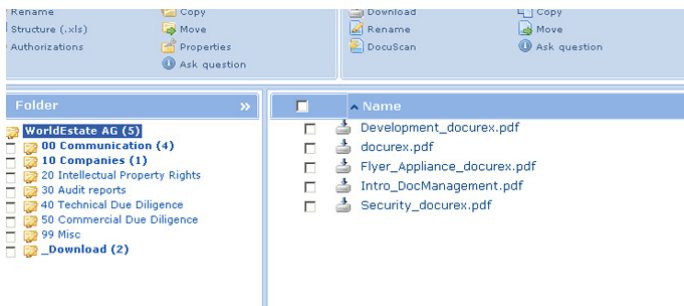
Rename
Structure (.xls)
Authorizations
Copy
Move
Properties
Ask question
Download
Rename
DocuScan
Copy
Move
Ask question

Folder »
WorldEstate AG (5)
00 Communication (4)
10 Companies (1)
20 Intellectual Property Rights
30 Audit reports
40 Technical Due Diligence
50 Commercial Due Diligence
99 Misc
_Download (2)

Name
Development_docurex.pdf
docurex.pdf
Flyer_Appliance_docurex.pdf
Intro_DocManagement.pdf
Security_docurex.pdf